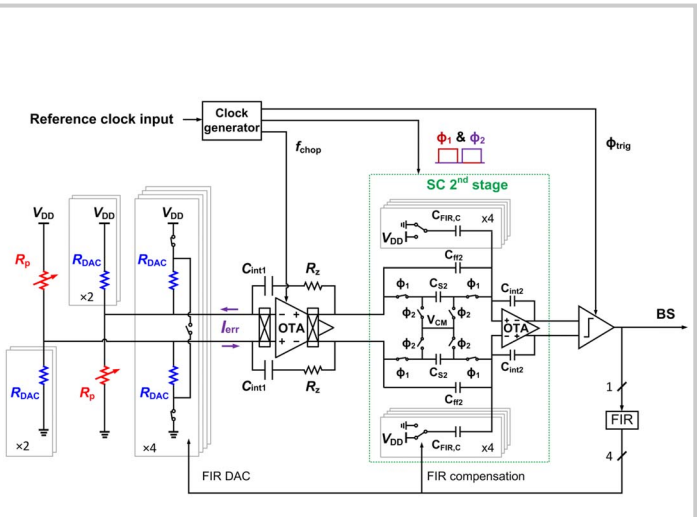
Reference clock input

Clock generator

$f_{chop}$

$\phi_1$ & $\phi_2$

$\phi_{trig}$

SC 2nd stage

$V_{DD}$

$V_{DD}$

$V_{DD}$

$R_p$

$R_{DAC}$

$R_{DAC}$

×2

$C_{int1}$

$R_z$

$C_{FIR,C}$

×4

$V_{DD}$

$C_{ff2}$

$\phi_1$

$C_{S2}$

$\phi_1$

$C_{int2}$

BS

$\phi_2$

$V_{CM}$

$\phi_2$

$I_{err}$

OTA

OTA

$\phi_2$

$\phi_2$

$R_{DAC}$

$R_p$

$R_{DAC}$

$\phi_1$

$C_{S2}$

$\phi_1$

$C_{int2}$

$C_{int1}$

$R_z$

$C_{ff2}$

1

FIR

×2

×4

$V_{DD}$

$C_{FIR,C}$

x4

4

FIR DAC

FIR compensation